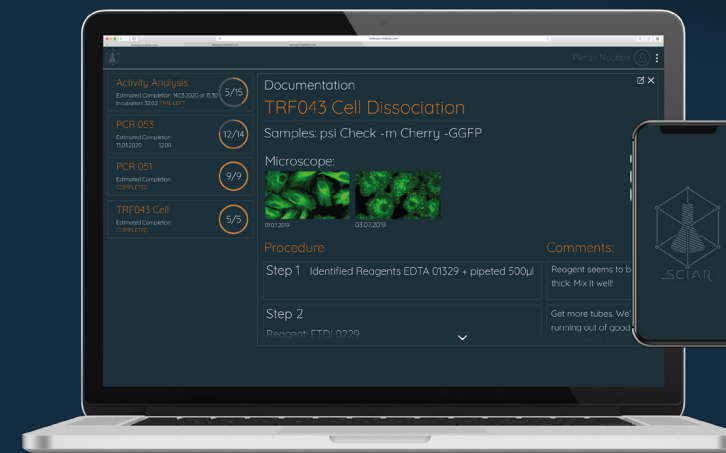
Pietari Nouhiero

Activity Analysis
Estimated Completion: 14.03.2020 at 15:30
Incubation: 32:02 TIME LEFT
5/15

PCR 053
Estimated Completion: 15.05.2020 12:00
12/14

PCR 051
Estimated Completion: COMPLETED
9/9

TRF043 Cell
Estimated Completion: COMPLETED
5/5

Documentation
TRF043 Cell Dissociation
Samples: psi Check -m Cherry -GGFP
Microscope:
01.07.2019
03.07.2019

Procedure:
Step 1 Identified Reagents EDTA 01329 + pipeted 500µl
Step 2
Reagent: ETDI 0229

Comments:
Reagent seems to b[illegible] thick. Mix it well!
Get more tubes. We'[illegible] running out of good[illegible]

SCIAR